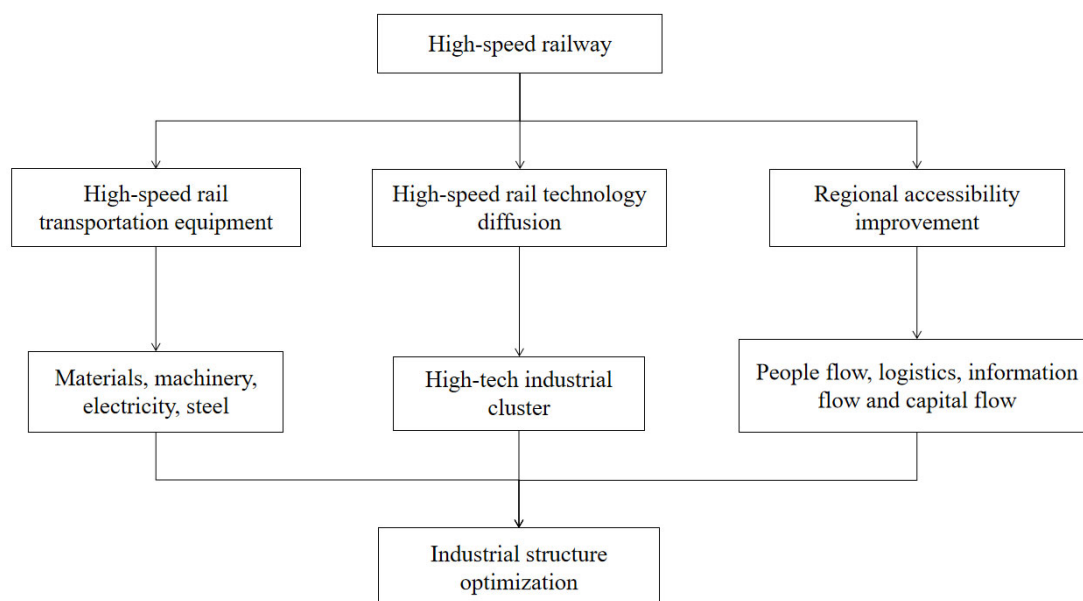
High-speed railway

High-speed rail transportation equipment

High-speed rail technology diffusion

Regional accessibility improvement

Materials, machinery, electricity, steel

High-tech industrial cluster

People flow, logistics, information flow and capital flow

Industrial structure optimization